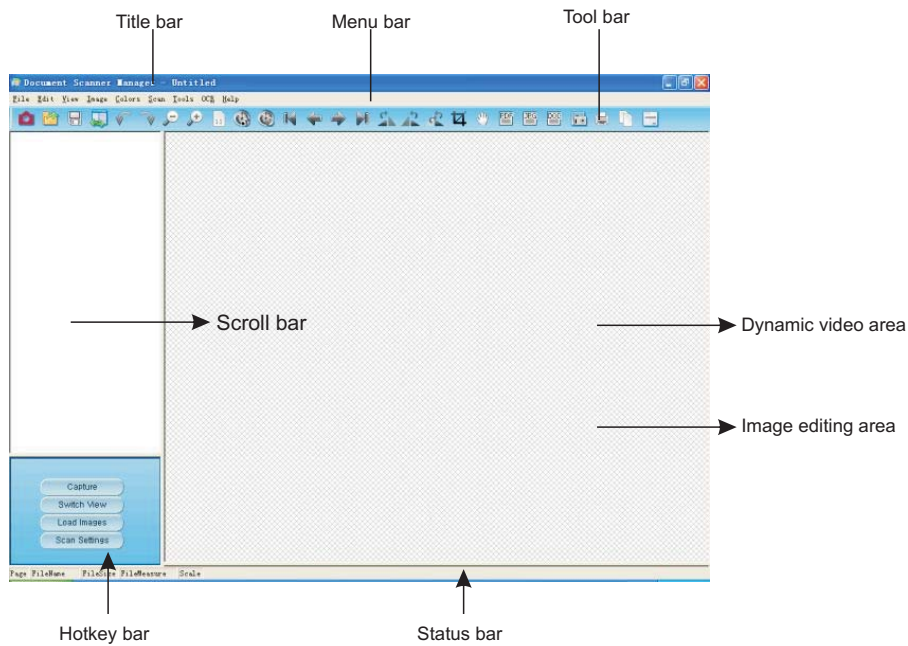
Title bar

Menu bar

Tool bar

Document Scanner Manager - Untitled

File Edit View Image Colors Scan Tools OCR Help

Scroll bar

Dynamic video area

Image editing area

Capture

Switch View

Load Images

Scan Settings

Page FileName FileSize FileMeasure Scale

Hotkey bar

Status bar